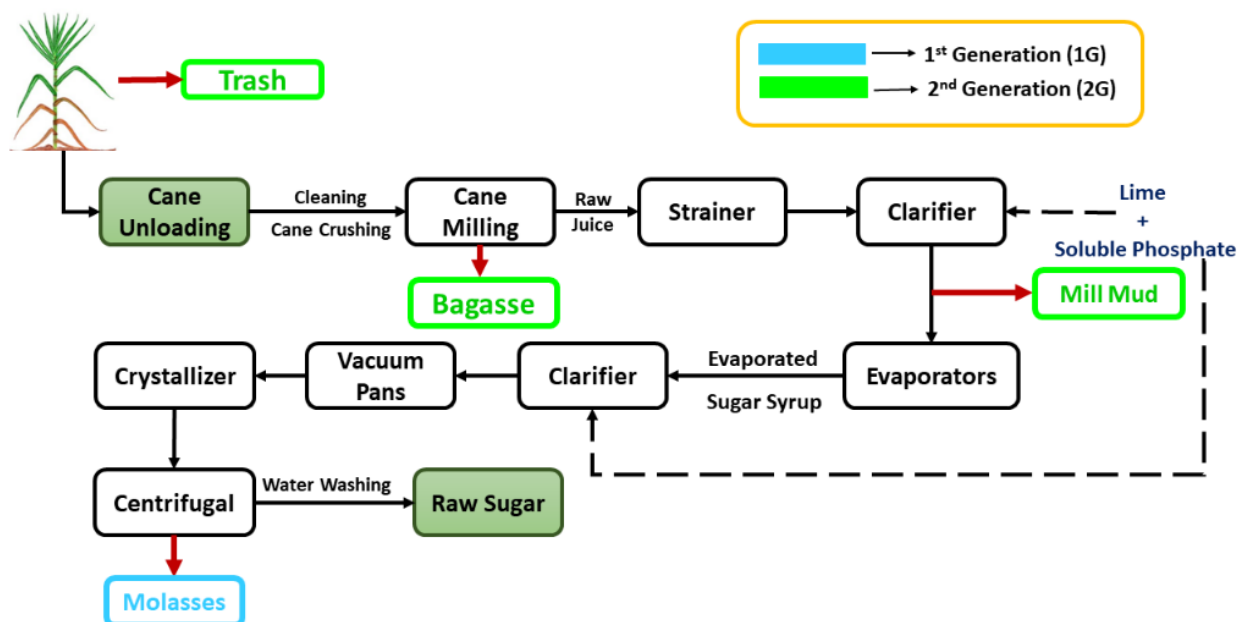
Trash

1$^{st}$ Generation (1G)
2$^{nd}$ Generation (2G)

Cane Unloading
Cleaning
Cane Crushing
Cane Milling
Raw Juice
Strainer
Clarifier
Lime
+
Soluble Phosphate

Bagasse

Mill Mud

Crystallizer
Vacuum Pans
Clarifier
Evaporated
Sugar Syrup
Evaporators

Centrifugal
Water Washing
Raw Sugar

Molasses